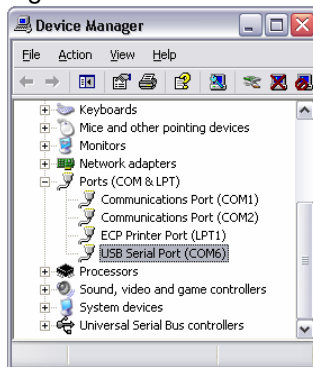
Device Manager

File Action View Help

Keyboards
Mice and other pointing devices
Monitors
Network adapters
Ports (COM & LPT)
Communications Port (COM1)
Communications Port (COM2)
ECP Printer Port (LPT1)
USB Serial Port (COM6)
Processors
Sound, video and game controllers
System devices
Universal Serial Bus controllers